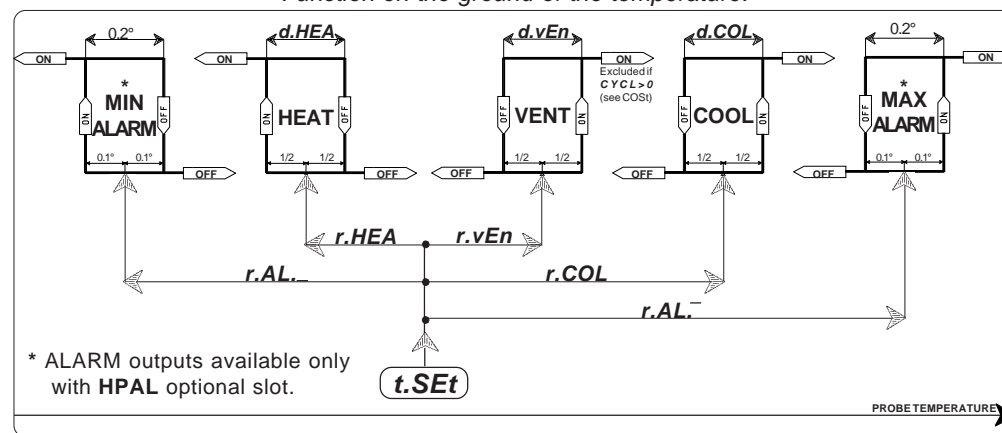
Function on the ground of the temperature:

0.2°
ON
*
MIN
ALARM
ON
OFF
0.1° 0.1°
OFF

d.HEA
ON
HEAT
ON
OFF
1/2 1/2
OFF

d.vEn
ON
Excluded if
CYCL>0
(see COSt)
VENT
OFF
ON
1/2 1/2
OFF

d.COL
ON
COOL
OFF
ON
1/2 1/2
OFF

0.2°
ON
*
MAX
ALARM
OFF
ON
0.1° 0.1°
OFF

r.HEA
r.vEn
r.AL._
r.COL
r.AL.¯

* ALARM outputs available only with HPAL optional slot.

t.SEt

PROBE TEMPERATURE